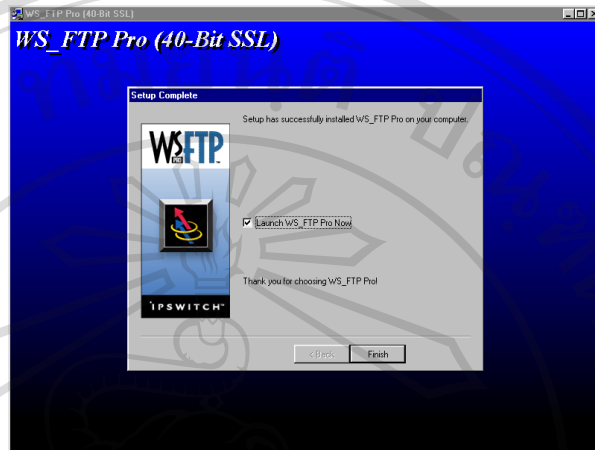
WS_FTP Pro (40-Bit SSL)

WS_FTP Pro (40-Bit SSL)

Setup Complete

Setup has successfully installed WS_FTP Pro on your computer.

WS PRO FTP

Launch WS_FTP Pro Now

Thank you for choosing WS_FTP Pro!

IPSWITCH

< Back

Finish